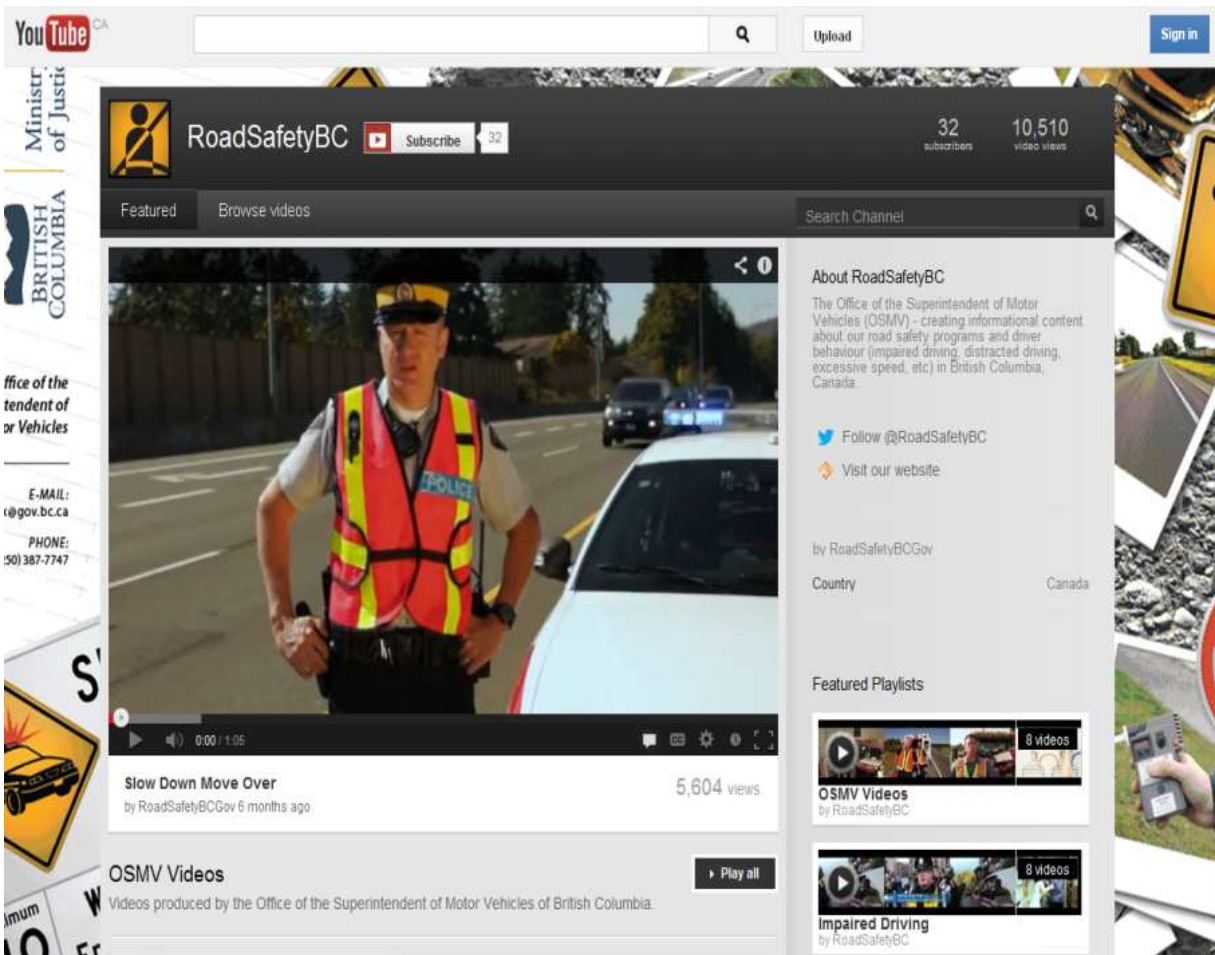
YouTube CA

Upload

Sign in

Ministr
of Justic

BRITISH
COLUMBIA

ffice of the
tendent of
or Vehicles

E-MAIL:
@gov.bc.ca

PHONE:
50) 387-7747

RoadSafetyBC

Subscribe 32

32
subscribers

10,510
video views

Featured

Browse videos

Search Channel

POLICE

0:00 / 1:05

Slow Down Move Over

by RoadSafetyBCGov 6 months ago

5,604 views

About RoadSafetyBC

The Office of the Superintendent of Motor Vehicles (OSMV) - creating informational content about our road safety programs and driver behaviour (impaired driving, distracted driving, excessive speed, etc) in British Columbia, Canada.

Follow @RoadSafetyBC

Visit our website

by RoadSafetyBCGov

Country

Canada

Featured Playlists

8 videos

OSMV Videos

by RoadSafetyBC

8 videos

Impaired Driving

by RoadSafetyBC

OSMV Videos

Play all

Videos produced by the Office of the Superintendent of Motor Vehicles of British Columbia.

S

imum

W
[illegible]